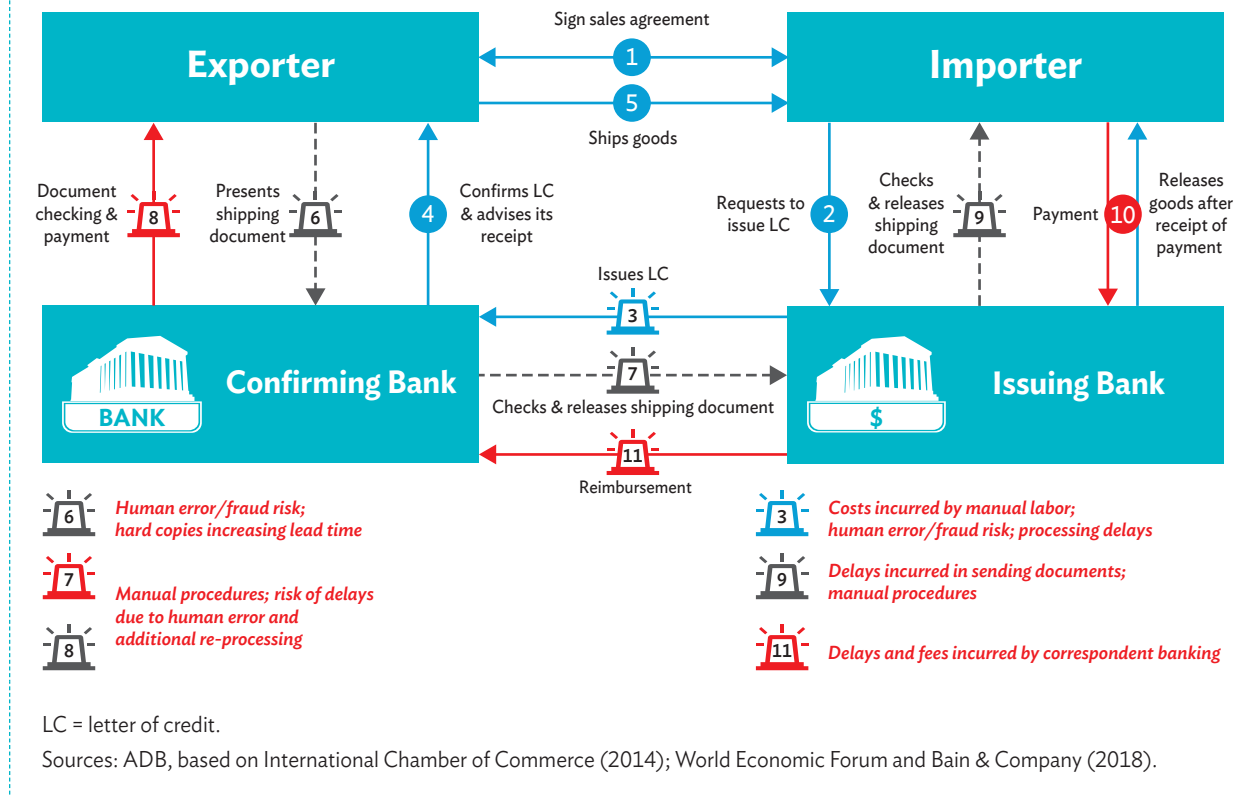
Exporter

Sign sales agreement

1

5

Ships goods

Importer

Document checking & payment

8

Presents shipping document

6

4

Confirms LC & advises its receipt

Requests to issue LC

2

Checks & releases shipping document

9

Payment

10

Releases goods after receipt of payment

Issues LC

3

BANK

Confirming Bank

7

Checks & releases shipping document

$

Issuing Bank

11

Reimbursement

6 Human error/fraud risk; hard copies increasing lead time

7 Manual procedures; risk of delays due to human error and additional re-processing

8

3 Costs incurred by manual labor; human error/fraud risk; processing delays

9 Delays incurred in sending documents; manual procedures

11 Delays and fees incurred by correspondent banking

LC = letter of credit.

Sources: ADB, based on International Chamber of Commerce (2014); World Economic Forum and Bain & Company (2018).